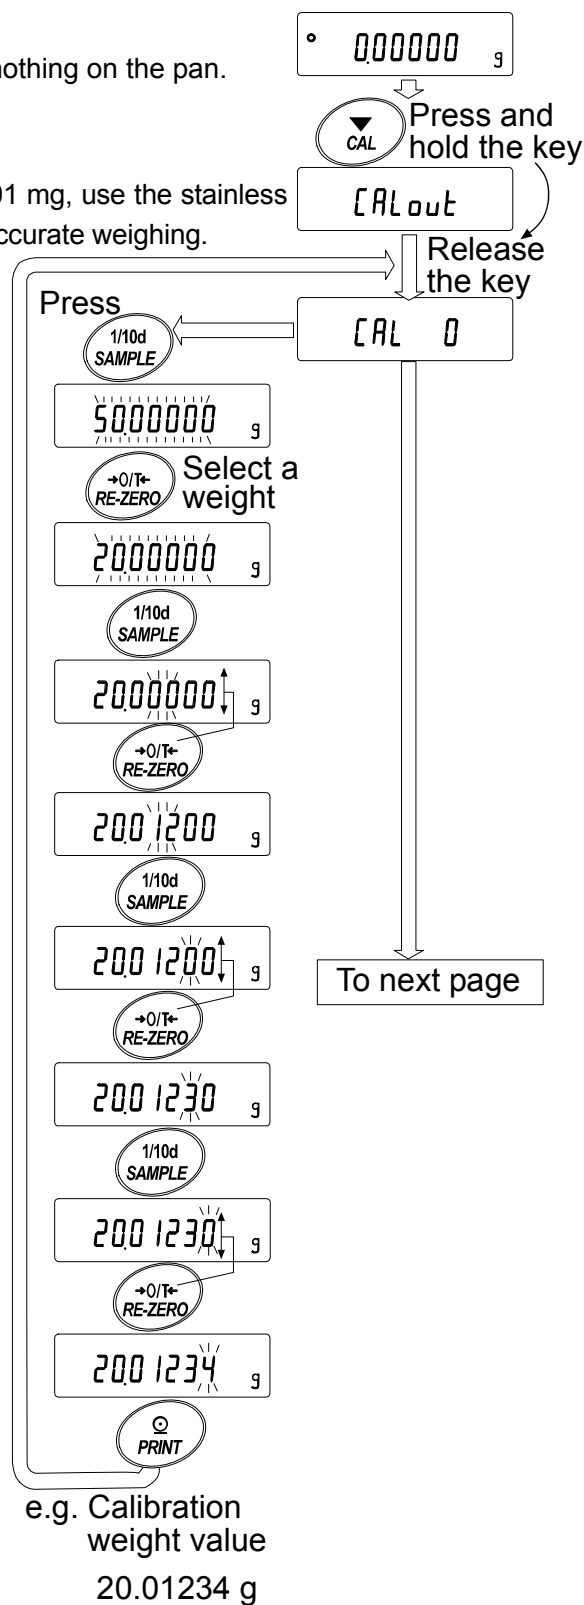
nothing on the pan.

01 mg, use the stainless
ccurate weighing.

0.00000 g

CAL

Press and hold the key

CALout

Release the key

Press

1/10d SAMPLE

CAL 0

50.00000 g

→0/T← RE-ZERO

Select a weight

20.00000 g

1/10d SAMPLE

20.00000 g

→0/T← RE-ZERO

20.01200 g

1/10d SAMPLE

20.01200 g

To next page

→0/T← RE-ZERO

20.01230 g

1/10d SAMPLE

20.01230 g

→0/T← RE-ZERO

20.01234 g

PRINT

e.g. Calibration weight value
20.01234 g